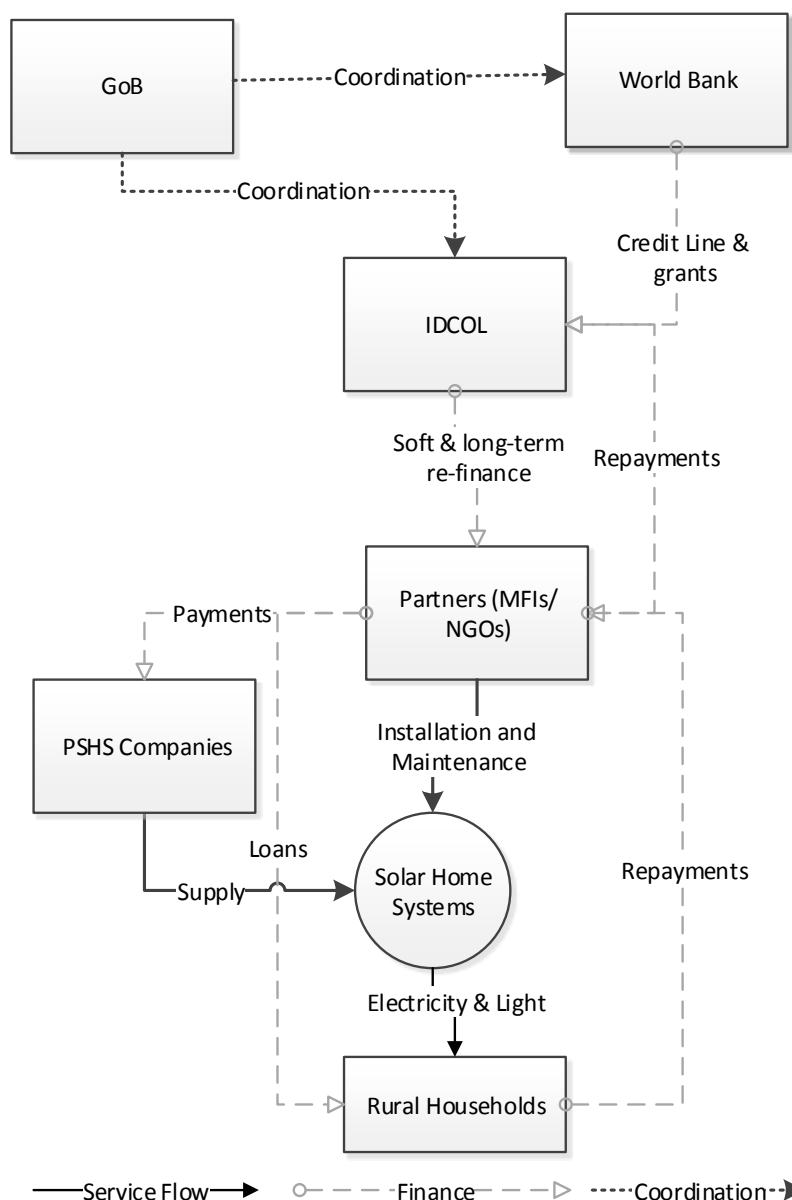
GoB
Coordination
World Bank
Coordination
Credit Line & grants
IDCOL
Soft & long-term re-finance
Repayments
Payments
Partners (MFIs/ NGOs)
PSHS Companies
Installation and Maintenance
Loans
Supply
Solar Home Systems
Repayments
Electricity & Light
Rural Households
Service Flow
Finance
Coordination